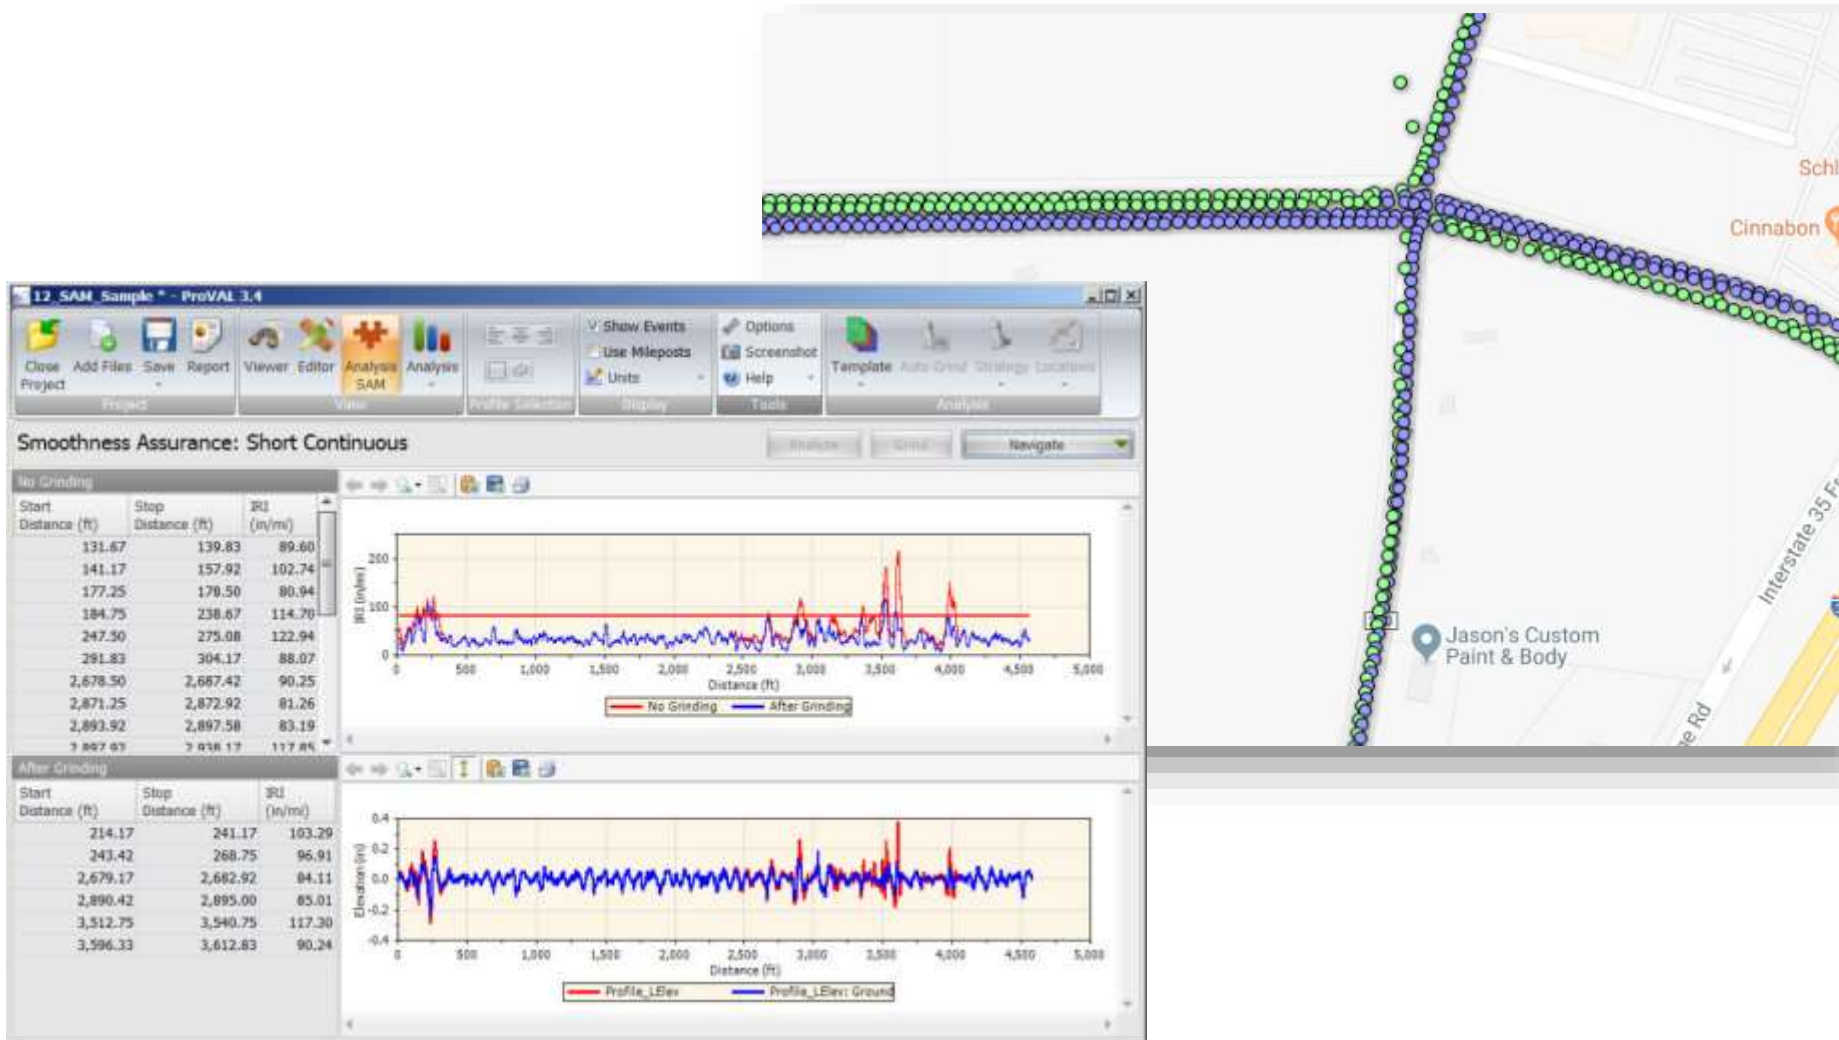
Schl
Cinnabon
Interstate 35 F
Jason's Custom Paint & Body
e Rd

12_SAM_Sample * - ProVAL 3.4

Close Project | Add Files | Save | Report | Viewer | Editor | Analysis SAM | Analysis
Project | View | Profile Selection
Show Events
Use Mileposts
Units
Display
Options
Screenshot
Help
Tools
Template | Auto Grind | Strategy | Locations
Analysis

Smoothness Assurance: Short Continuous

Analyze | Grind | Navigate

No Grinding

| Start Distance (ft) | Stop Distance (ft) | IRI (in/mi) |
|---|---|---|
| 131.67 | 139.83 | 89.60 |
| 141.17 | 157.92 | 102.74 |
| 177.25 | 178.50 | 80.94 |
| 184.75 | 238.67 | 114.70 |
| 247.50 | 275.08 | 122.94 |
| 291.83 | 304.17 | 88.07 |
| 2,678.50 | 2,687.42 | 90.25 |
| 2,871.25 | 2,872.92 | 81.26 |
| 2,893.92 | 2,897.58 | 83.19 |
| 2,897.92 | 2,938.17 | 117.85 |

200
100
0
IRI (in/mi)
0 500 1,000 1,500 2,000 2,500 3,000 3,500 4,000 4,500 5,000
Distance (ft)
No Grinding
After Grinding

After Grinding

| Start Distance (ft) | Stop Distance (ft) | IRI (in/mi) |
|---|---|---|
| 214.17 | 241.17 | 103.29 |
| 243.42 | 268.75 | 96.91 |
| 2,679.17 | 2,682.92 | 84.11 |
| 2,890.42 | 2,895.00 | 85.01 |
| 3,512.75 | 3,540.75 | 117.30 |
| 3,596.33 | 3,612.83 | 90.24 |

0.4
0.2
0.0
-0.2
-0.4
Elevation (in)
0 500 1,000 1,500 2,000 2,500 3,000 3,500 4,000 4,500 5,000
Distance (ft)
Profile_LElev
Profile_LElev: Ground